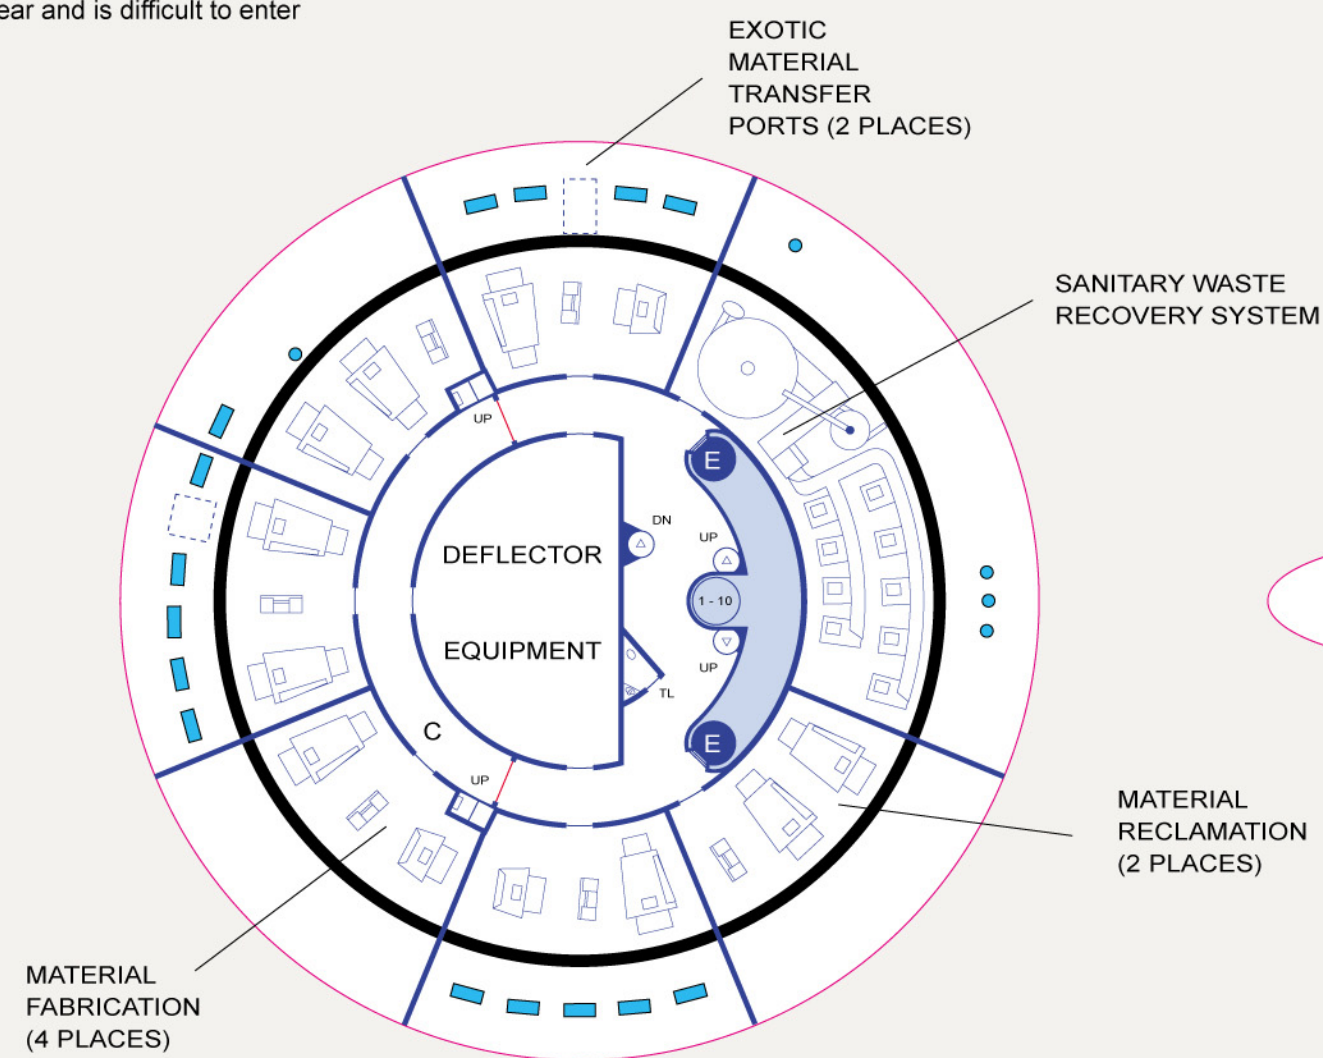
ear and is difficult to enter

EXOTIC MATERIAL TRANSFER PORTS (2 PLACES)

SANITARY WASTE RECOVERY SYSTEM

UP

DEFLECTOR

DN

UP

E

1 - 10

EQUIPMENT

UP

TL

E

C

UP

MATERIAL RECLAMATION (2 PLACES)

MATERIAL FABRICATION (4 PLACES)